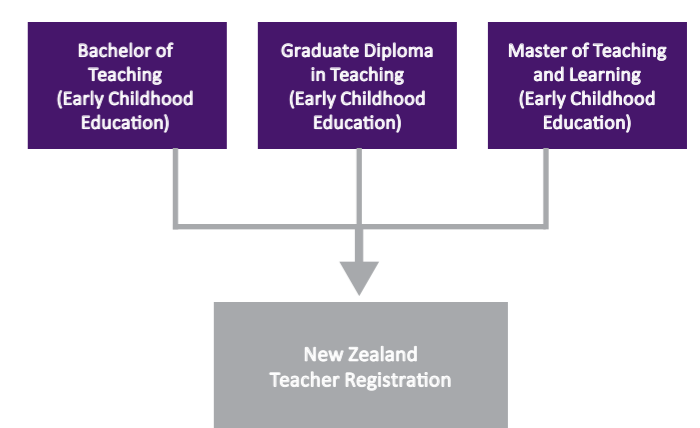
Bachelor of Teaching (Early Childhood Education)

Graduate Diploma in Teaching (Early Childhood Education)

Master of Teaching and Learning (Early Childhood Education)

New Zealand Teacher Registration